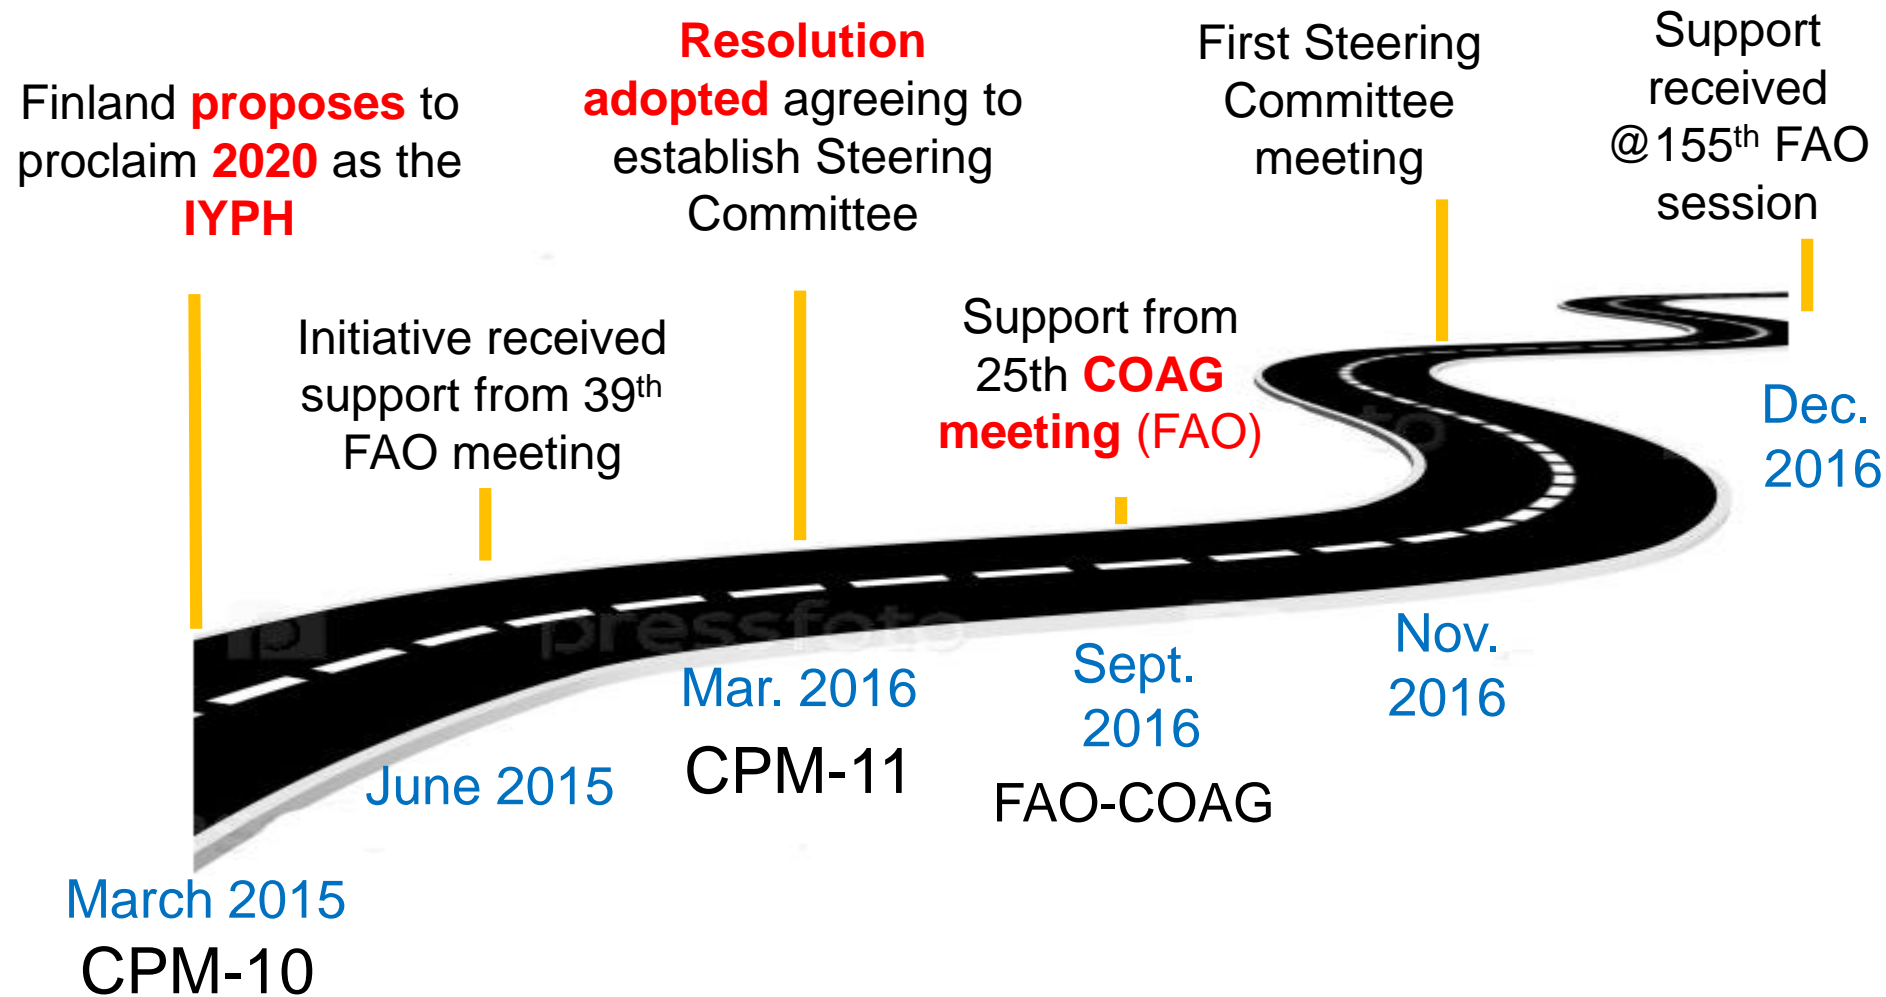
Finland proposes to proclaim 2020 as the IYPH

Initiative received support from 39$^{th}$ FAO meeting

Resolution adopted agreeing to establish Steering Committee

Support from 25th COAG meeting (FAO)

First Steering Committee meeting

Support received @155$^{th}$ FAO session

March 2015
CPM-10

June 2015

Mar. 2016
CPM-11

Sept. 2016
FAO-COAG

Nov. 2016

Dec. 2016

pressfoto